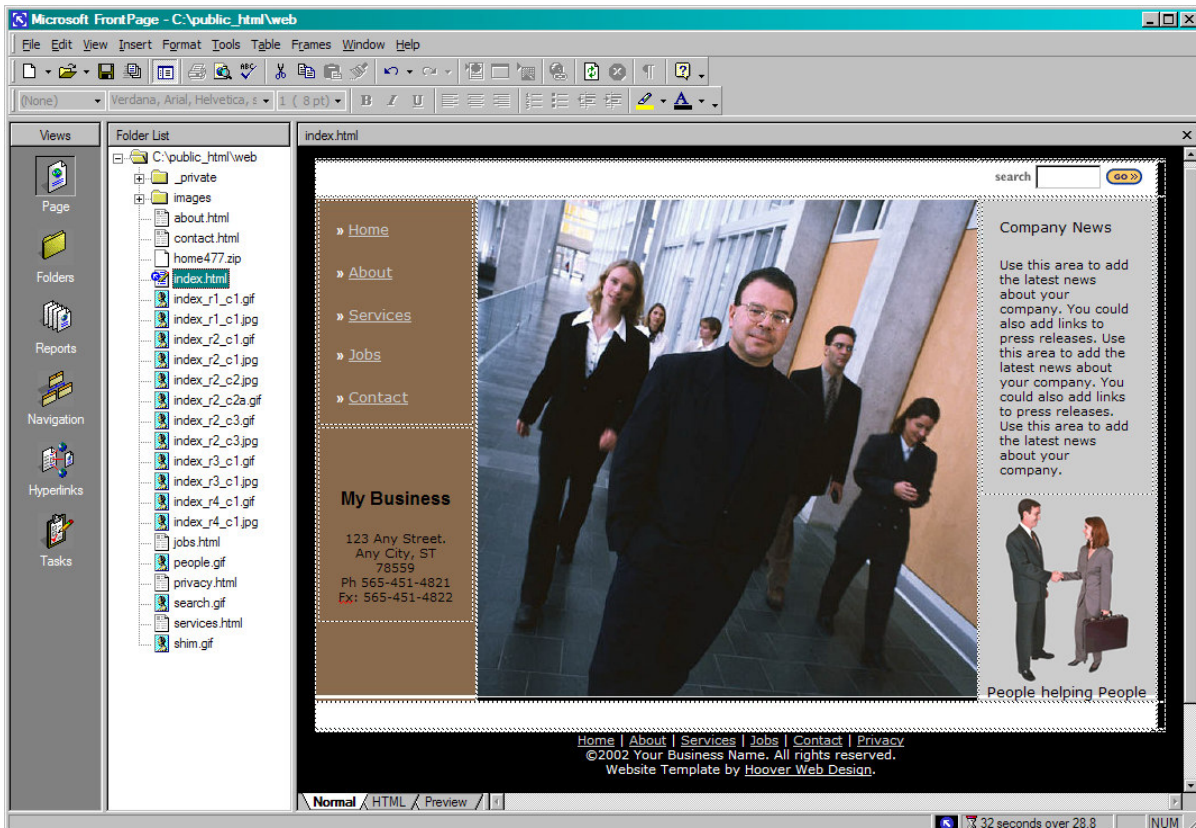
Microsoft FrontPage - C:\public_html\web

File Edit View Insert Format Tools Table Frames Window Help

(None) Verdana, Arial, Helvetica, s 1 (8 pt) B I U

Views

Page

Folders

Reports

Navigation

Hyperlinks

Tasks

Folder List

C:\public_html\web
_private
images
about.html
contact.html
home477.zip
index.html
index_r1_c1.gif
index_r1_c1.jpg
index_r2_c1.gif
index_r2_c1.jpg
index_r2_c2.jpg
index_r2_c2a.gif
index_r2_c3.gif
index_r2_c3.jpg
index_r3_c1.gif
index_r3_c1.jpg
index_r4_c1.gif
index_r4_c1.jpg
jobs.html
people.gif
privacy.html
search.gif
services.html
shim.gif

index.html

search GO»

» Home

» About

» Services

» Jobs

» Contact

My Business

123 Any Street.
Any City, ST
78559
Ph 565-451-4821
Fx: 565-451-4822

Company News

Use this area to add the latest news about your company. You could also add links to press releases. Use this area to add the latest news about your company. You could also add links to press releases. Use this area to add the latest news about your company.

People helping People

Home | About | Services | Jobs | Contact | Privacy
©2002 Your Business Name. All rights reserved.
Website Template by Hoover Web Design.

Normal HTML Preview

32 seconds over 28.8 NUM